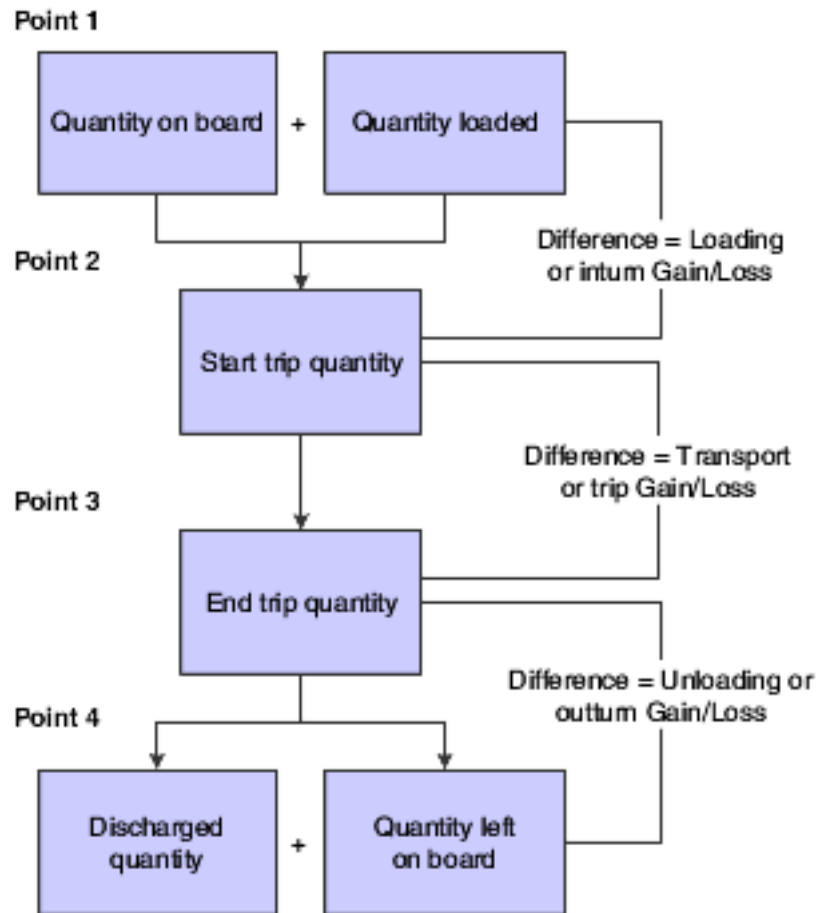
Point 1

Quantity on board + Quantity loaded

Difference = Loading or intum Gain/Loss

Point 2

Start trip quantity

Difference = Transport or trip Gain/Loss

Point 3

End trip quantity

Difference = Unloading or outturn Gain/Loss

Point 4

Discharged quantity + Quantity left on board